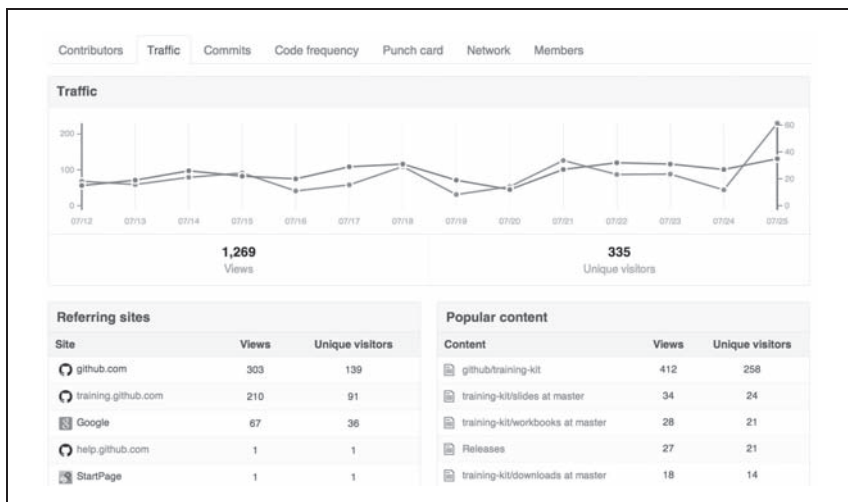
Contributors Traffic Commits Code frequency Punch card Network Members

Traffic

200
100
0

60
40
20
0

07/12 07/13 07/14 07/15 07/16 07/17 07/18 07/19 07/20 07/21 07/22 07/23 07/24 07/25

1,269
Views

335
Unique visitors

Referring sites

| Site | Views | Unique visitors |
|---|---|---|
| github.com | 303 | 139 |
| training.github.com | 210 | 91 |
| Google | 67 | 36 |
| help.github.com | 1 | 1 |
| StartPage | 1 | 1 |

Popular content

| Content | Views | Unique visitors |
|---|---|---|
| github/training-kit | 412 | 258 |
| training-kit/slides at master | 34 | 24 |
| training-kit/workbooks at master | 28 | 21 |
| Releases | 27 | 21 |
| training-kit/downloads at master | 18 | 14 |